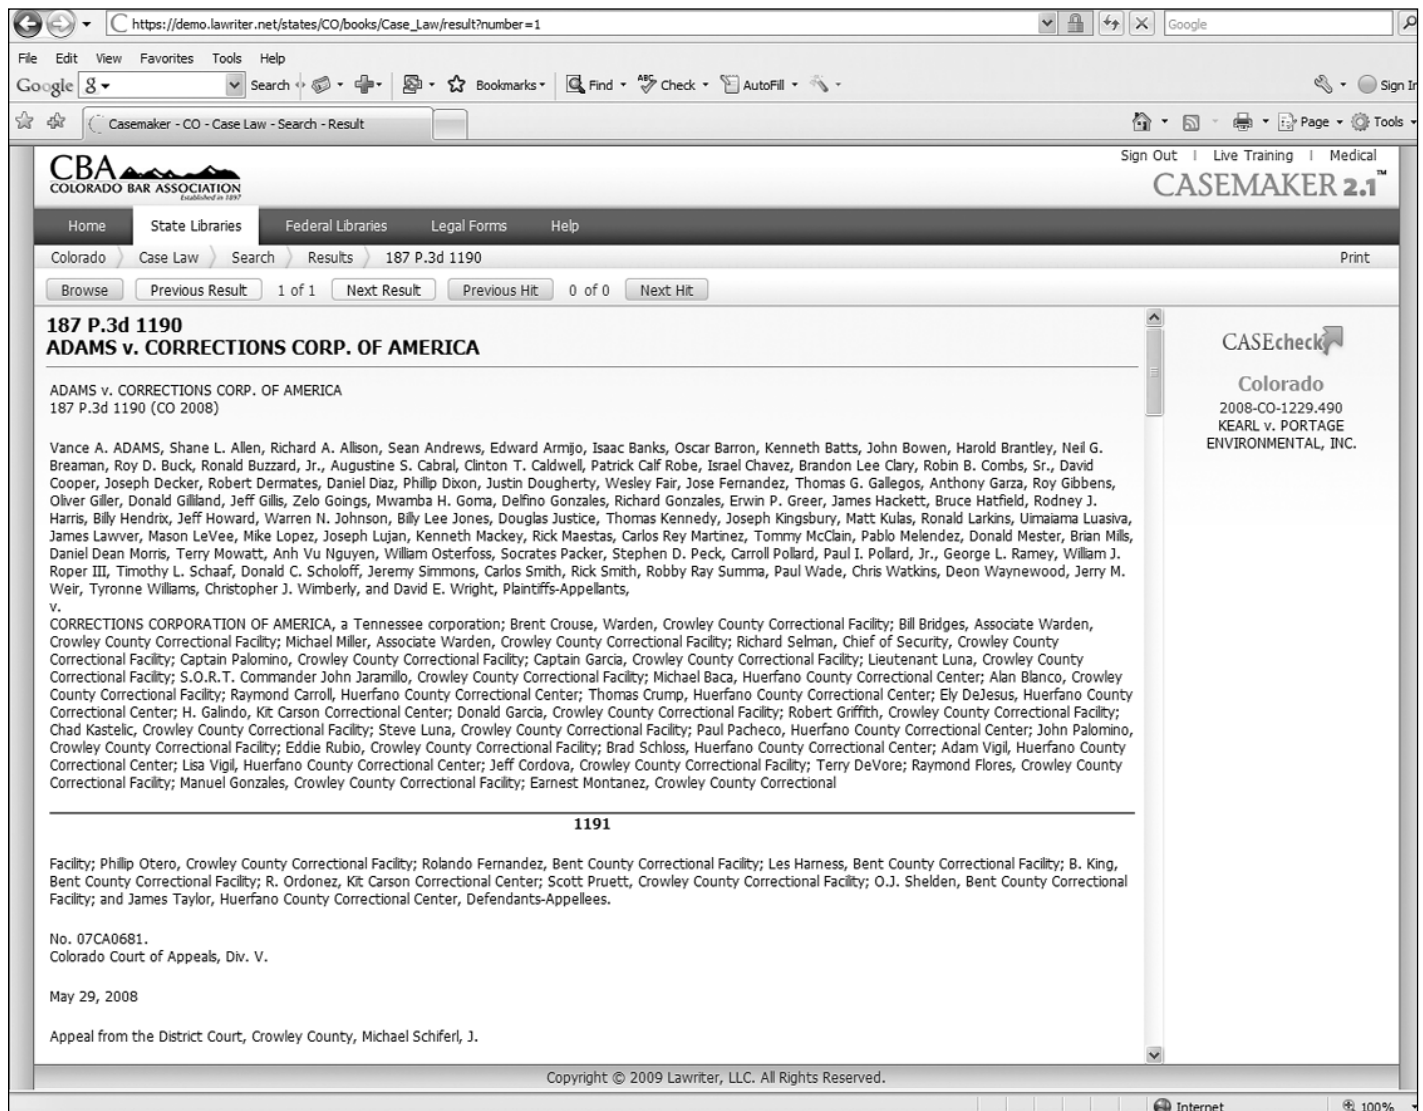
https://demo.lawriter.net/states/CO/books/Case_Law/result?number=1

Google

File Edit View Favorites Tools Help

Google 8 Search Bookmarks Find Check AutoFill Sign In

Casemaker - CO - Case Law - Search - Result

Page Tools

CBA
COLORADO BAR ASSOCIATION
Established in 1897

Sign Out | Live Training | Medical

CASEMAKER 2.1™

Home State Libraries Federal Libraries Legal Forms Help

Colorado Case Law Search Results 187 P.3d 1190 Print

Browse Previous Result 1 of 1 Next Result Previous Hit 0 of 0 Next Hit

187 P.3d 1190
ADAMS v. CORRECTIONS CORP. OF AMERICA

ADAMS v. CORRECTIONS CORP. OF AMERICA
187 P.3d 1190 (CO 2008)

Vance A. ADAMS, Shane L. Allen, Richard A. Allison, Sean Andrews, Edward Armijo, Isaac Banks, Oscar Barron, Kenneth Batts, John Bowen, Harold Brantley, Neil G. Breaman, Roy D. Buck, Ronald Buzzard, Jr., Augustine S. Cabral, Clinton T. Caldwell, Patrick Calf Robe, Israel Chavez, Brandon Lee Clary, Robin B. Combs, Sr., David Cooper, Joseph Decker, Robert Dermates, Daniel Diaz, Philip Dixon, Justin Dougherty, Wesley Fair, Jose Fernandez, Thomas G. Gallegos, Anthony Garza, Roy Gibbens, Oliver Giller, Donald Gilliland, Jeff Gillis, Zelo Goings, Mwamba H. Goma, Delfino Gonzales, Richard Gonzales, Erwin P. Greer, James Hackett, Bruce Hatfield, Rodney J. Harris, Billy Hendrix, Jeff Howard, Warren N. Johnson, Billy Lee Jones, Douglas Justice, Thomas Kennedy, Joseph Kingsbury, Matt Kulas, Ronald Larkins, Uimaiama Luasiva, James Lawver, Mason LeVee, Mike Lopez, Joseph Lujan, Kenneth Mackey, Rick Maestas, Carlos Rey Martinez, Tommy McClain, Pablo Melendez, Donald Mester, Brian Mills, Daniel Dean Morris, Terry Mowatt, Anh Vu Nguyen, William Osterfoss, Socrates Packer, Stephen D. Peck, Carroll Pollard, Paul I. Pollard, Jr., George L. Ramey, William J. Roper III, Timothy L. Schaaf, Donald C. Scholoff, Jeremy Simmons, Carlos Smith, Rick Smith, Robby Ray Summa, Paul Wade, Chris Watkins, Deon Waynewood, Jerry M. Weir, Tyronne Williams, Christopher J. Wimberly, and David E. Wright, Plaintiffs-Appellants,
v.
CORRECTIONS CORPORATION OF AMERICA, a Tennessee corporation; Brent Crouse, Warden, Crowley County Correctional Facility; Bill Bridges, Associate Warden, Crowley County Correctional Facility; Michael Miller, Associate Warden, Crowley County Correctional Facility; Richard Selman, Chief of Security, Crowley County Correctional Facility; Captain Palomino, Crowley County Correctional Facility; Captain Garcia, Crowley County Correctional Facility; Lieutenant Luna, Crowley County Correctional Facility; S.O.R.T. Commander John Jaramillo, Crowley County Correctional Facility; Michael Baca, Huerfano County Correctional Center; Alan Blanco, Crowley County Correctional Facility; Raymond Carroll, Huerfano County Correctional Center; Thomas Crump, Huerfano County Correctional Center; Ely DeJesus, Huerfano County Correctional Center; H. Galindo, Kit Carson Correctional Center; Donald Garcia, Crowley County Correctional Facility; Robert Griffith, Crowley County Correctional Facility; Chad Kastelic, Crowley County Correctional Facility; Steve Luna, Crowley County Correctional Facility; Paul Pacheco, Huerfano County Correctional Center; John Palomino, Crowley County Correctional Facility; Eddie Rubio, Crowley County Correctional Facility; Brad Schloss, Huerfano County Correctional Center; Adam Vigil, Huerfano County Correctional Center; Lisa Vigil, Huerfano County Correctional Center; Jeff Cordova, Crowley County Correctional Facility; Terry DeVore; Raymond Flores, Crowley County Correctional Facility; Manuel Gonzales, Crowley County Correctional Facility; Earnest Montanez, Crowley County Correctional

1191

Facility; Phillip Otero, Crowley County Correctional Facility; Rolando Fernandez, Bent County Correctional Facility; Les Harness, Bent County Correctional Facility; B. King, Bent County Correctional Facility; R. Ordonez, Kit Carson Correctional Center; Scott Pruett, Crowley County Correctional Facility; O.J. Shelden, Bent County Correctional Facility; and James Taylor, Huerfano County Correctional Center, Defendants-Appellees.

No. 07CA0681.
Colorado Court of Appeals, Div. V.

May 29, 2008

Appeal from the District Court, Crowley County, Michael Schiferl, J.

CASEcheck

Colorado
2008-CO-1229.490
KEARL v. PORTAGE ENVIRONMENTAL, INC.

Copyright © 2009 Lawriter, LLC. All Rights Reserved.

Internet 100%